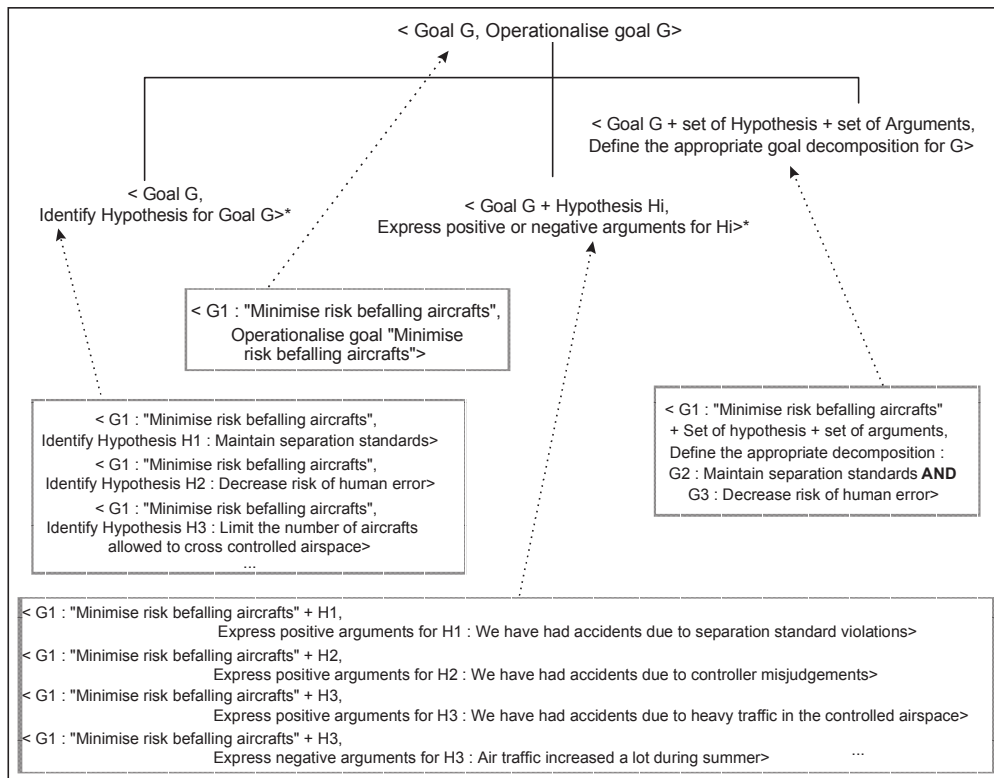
< Goal G, Operationalise goal G>

< Goal G, Identify Hypothesis for Goal G>*

< Goal G + Hypothesis Hi, Express positive or negative arguments for Hi>*

< Goal G + set of Hypothesis + set of Arguments, Define the appropriate goal decomposition for G>

< G1 : "Minimise risk befalling aircrafts", Operationalise goal "Minimise risk befalling aircrafts">

< G1 : "Minimise risk befalling aircrafts", Identify Hypothesis H1 : Maintain separation standards>
< G1 : "Minimise risk befalling aircrafts", Identify Hypothesis H2 : Decrease risk of human error>
< G1 : "Minimise risk befalling aircrafts", Identify Hypothesis H3 : Limit the number of aircrafts allowed to cross controlled airspace>
...

< G1 : "Minimise risk befalling aircrafts" + Set of hypothesis + set of arguments, Define the appropriate decomposition : G2 : Maintain separation standards **AND** G3 : Decrease risk of human error>

< G1 : "Minimise risk befalling aircrafts" + H1, Express positive arguments for H1 : We have had accidents due to separation standard violations>
< G1 : "Minimise risk befalling aircrafts" + H2, Express positive arguments for H2 : We have had accidents due to controller misjudgements>
< G1 : "Minimise risk befalling aircrafts" + H3, Express positive arguments for H3 : We have had accidents due to heavy traffic in the controlled airspace>
< G1 : "Minimise risk befalling aircrafts" + H3, Express negative arguments for H3 : Air traffic increased a lot during summer>
...